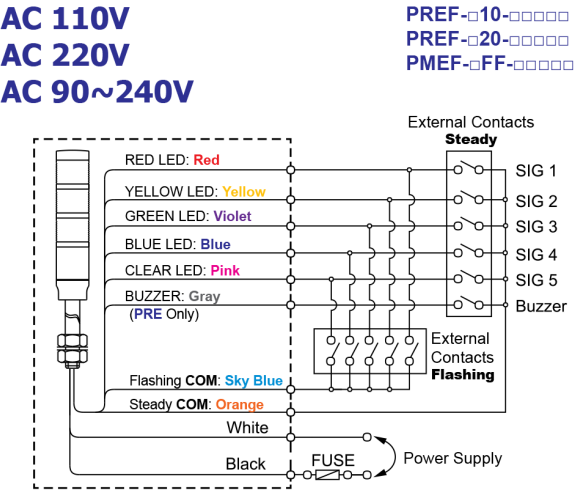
AC 110V
AC 220V
AC 90~240V

PREF-□10-□□□□□
PREF-□20-□□□□□
PMEF-□FF-□□□□□

External Contacts
Steady

RED LED: Red
YELLOW LED: Yellow
GREEN LED: Violet
BLUE LED: Blue
CLEAR LED: Pink
BUZZER: Gray
(PRE Only)

SIG 1
SIG 2
SIG 3
SIG 4
SIG 5
Buzzer

External Contacts
Flashing

Flashing COM: Sky Blue
Steady COM: Orange
White
Black
FUSE
Power Supply